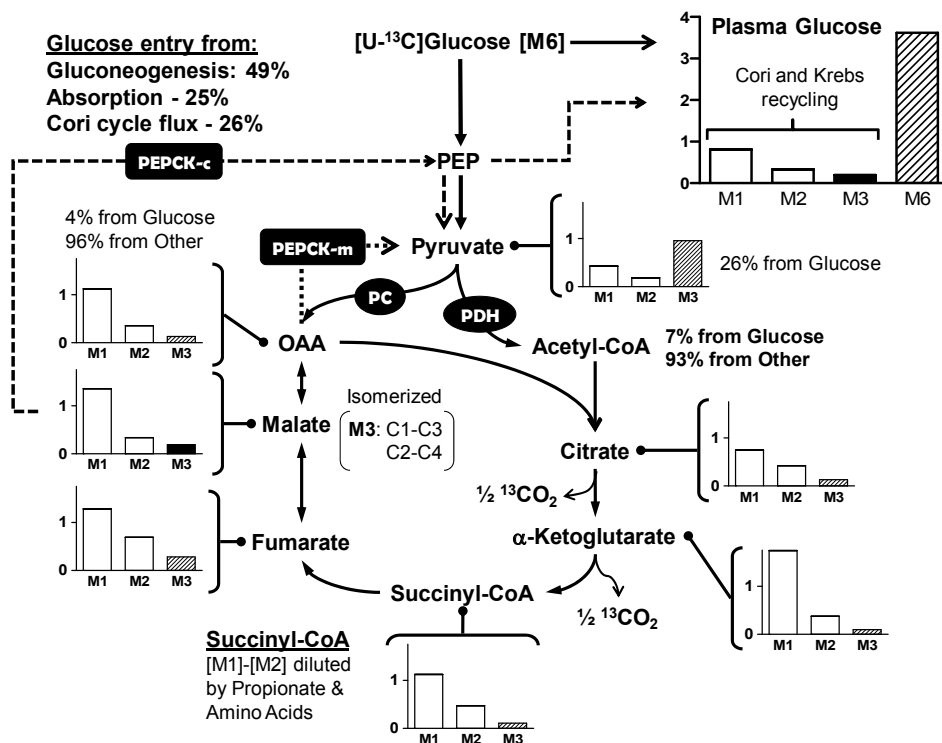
Glucose entry from:
Gluconeogenesis: 49%
Absorption - 25%
Cori cycle flux - 26%

[U-$^{13}$C]Glucose [M6]

Plasma Glucose
4
3
2
1
0
Cori and Krebs recycling
M1 M2 M3 M6

PEPCK-c
PEP

4% from Glucose
96% from Other

PEPCK-m
Pyruvate
1
0
M1 M2 M3
26% from Glucose

PC
PDH

1
0
M1 M2 M3
OAA

Acetyl-CoA
7% from Glucose
93% from Other

1
0
M1 M2 M3
Malate

Isomerized
M3: C1-C3
C2-C4

Citrate
1
0
M1 M2 M3

½ $^{13}$CO$_2$

1
0
M1 M2 M3
Fumarate

α-Ketoglutarate
1
0
M1 M2 M3

Succinyl-CoA
½ $^{13}$CO$_2$

Succinyl-CoA
[M1]-[M2] diluted by Propionate & Amino Acids

1
0
M1 M2 M3